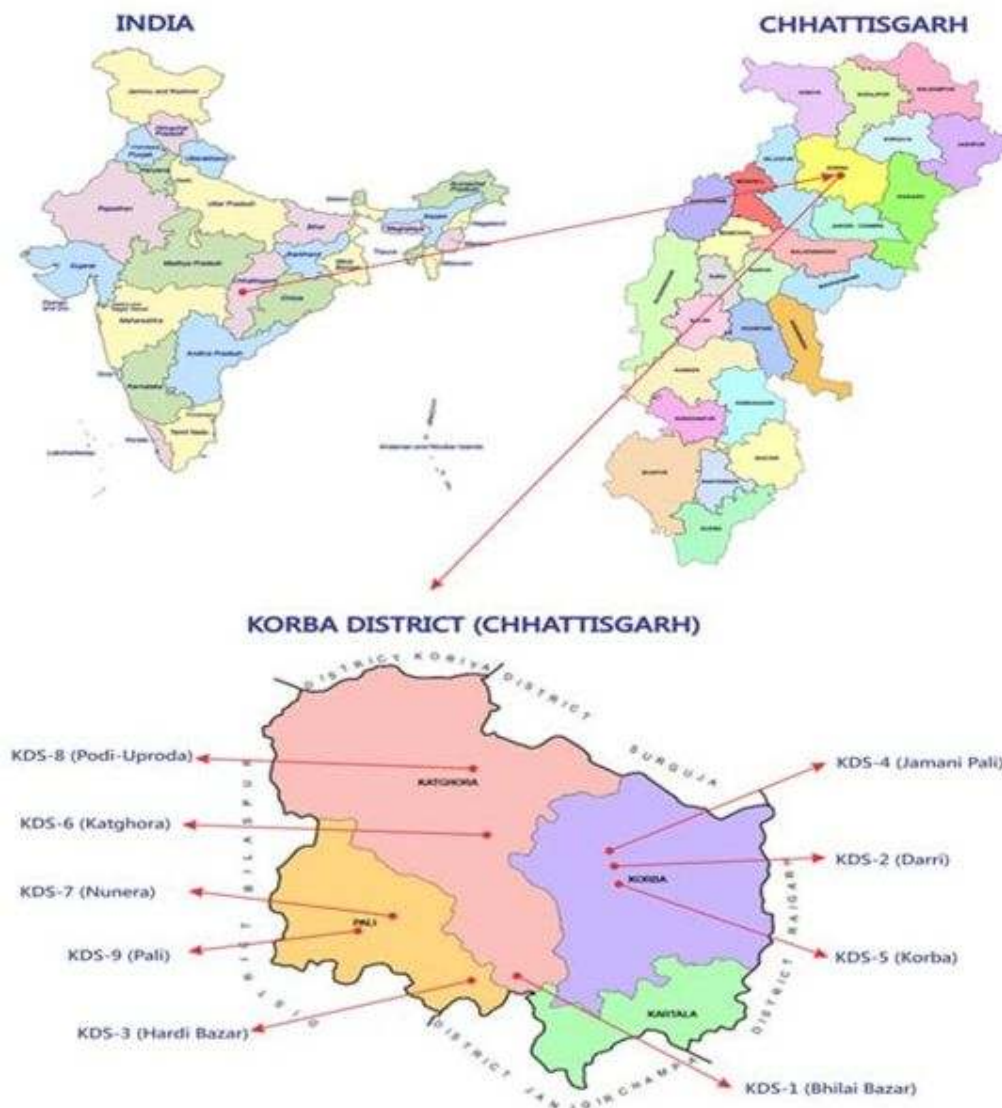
INDIA

CHHATTISGARH

KORBA DISTRICT (CHHATTISGARH)

DISTRICT KORIYA DISTRICT

SURGUJA

DIST BILASPUR

RAIGARH DISTRICT

DISTRICT JANJGIR CHAMPA

KATGHORA

KORBA

PALI

KARTALA

KDS-8 (Podi-Uproda)

KDS-6 (Katghora)

KDS-7 (Nunera)

KDS-9 (Pali)

KDS-3 (Hardi Bazar)

KDS-4 (Jamani Pali)

KDS-2 (Darri)

KDS-5 (Korba)

KDS-1 (Bhilai Bazar)